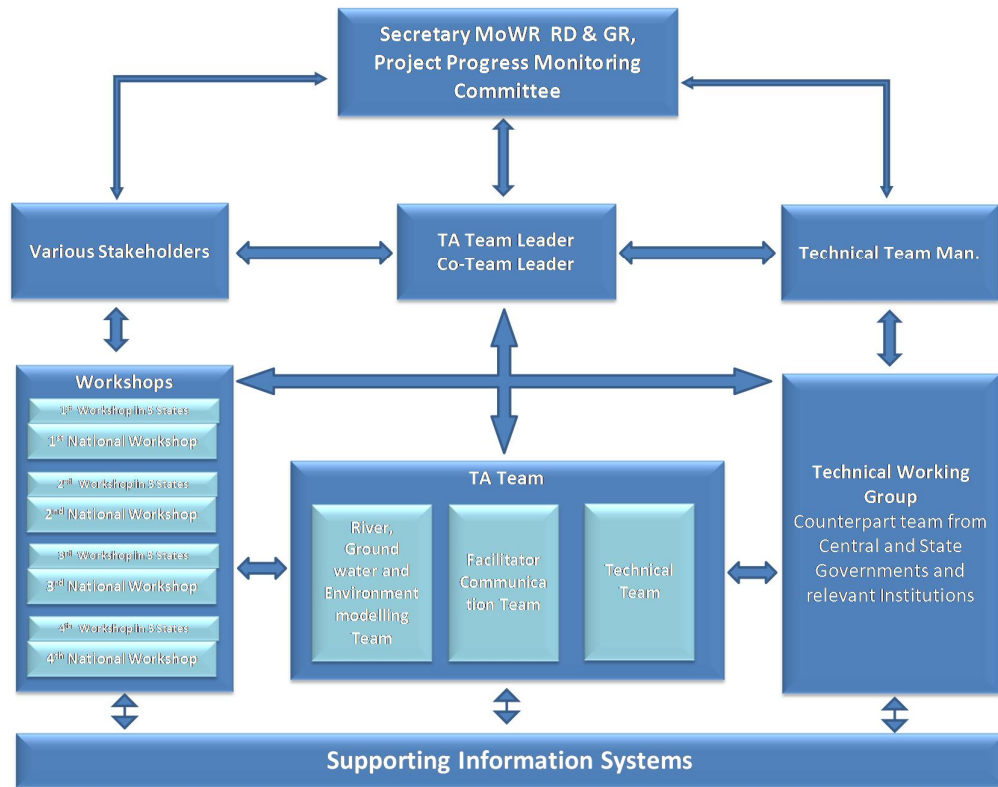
Secretary MoWR RD & GR, Project Progress Monitoring Committee

Various Stakeholders

TA Team Leader
Co-Team Leader

Technical Team Man.

Workshops

1st Workshop in 3 States
1st National Workshop
2nd Workshop in 3 States
2nd National Workshop
3rd Workshop in 3 States
3rd National Workshop
4th Workshop in 3 States
4th National Workshop

TA Team

River, Ground water and Environment modelling Team

Facilitator Communication Team

Technical Team

Technical Working Group
Counterpart team from Central and State Governments and relevant Institutions

Supporting Information Systems